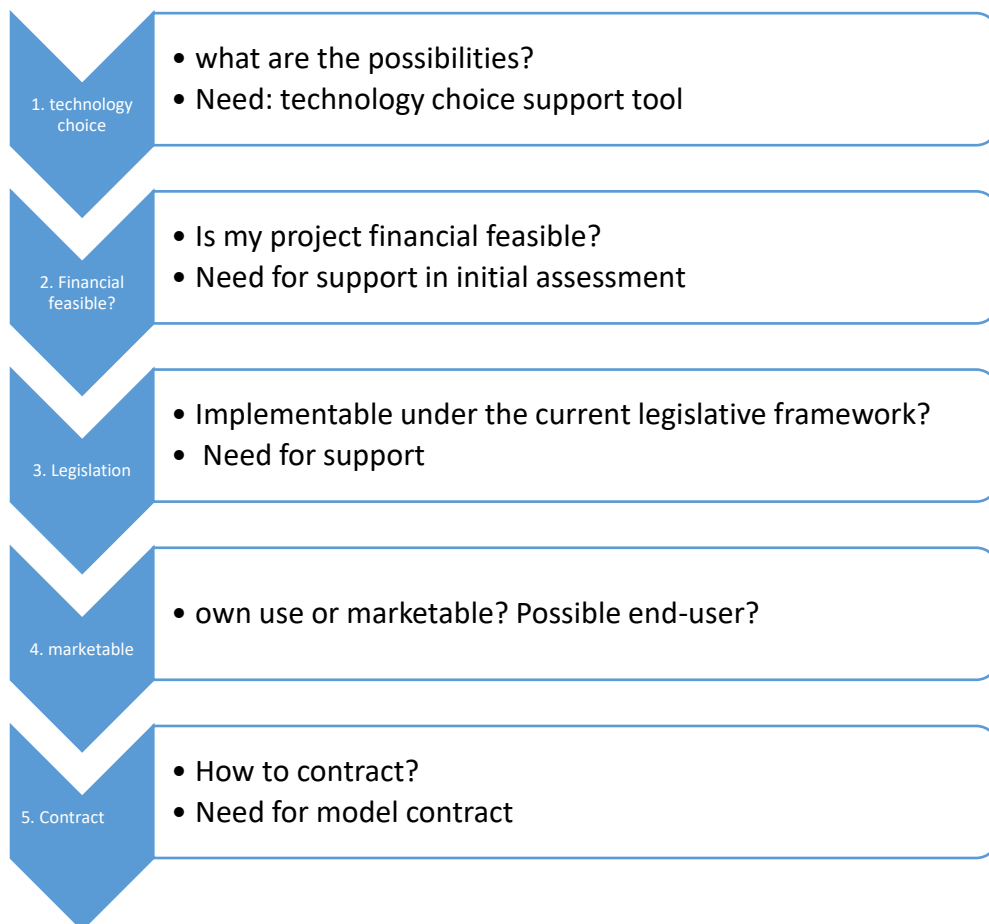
1. technology choice

• what are the possibilities?
• Need: technology choice support tool

2. Financial feasible?

• Is my project financial feasible?
• Need for support in initial assessment

3. Legislation

• Implementable under the current legislative framework?
• Need for support

4. marketable

• own use or marketable? Possible end-user?

5. Contract

• How to contract?
• Need for model contract